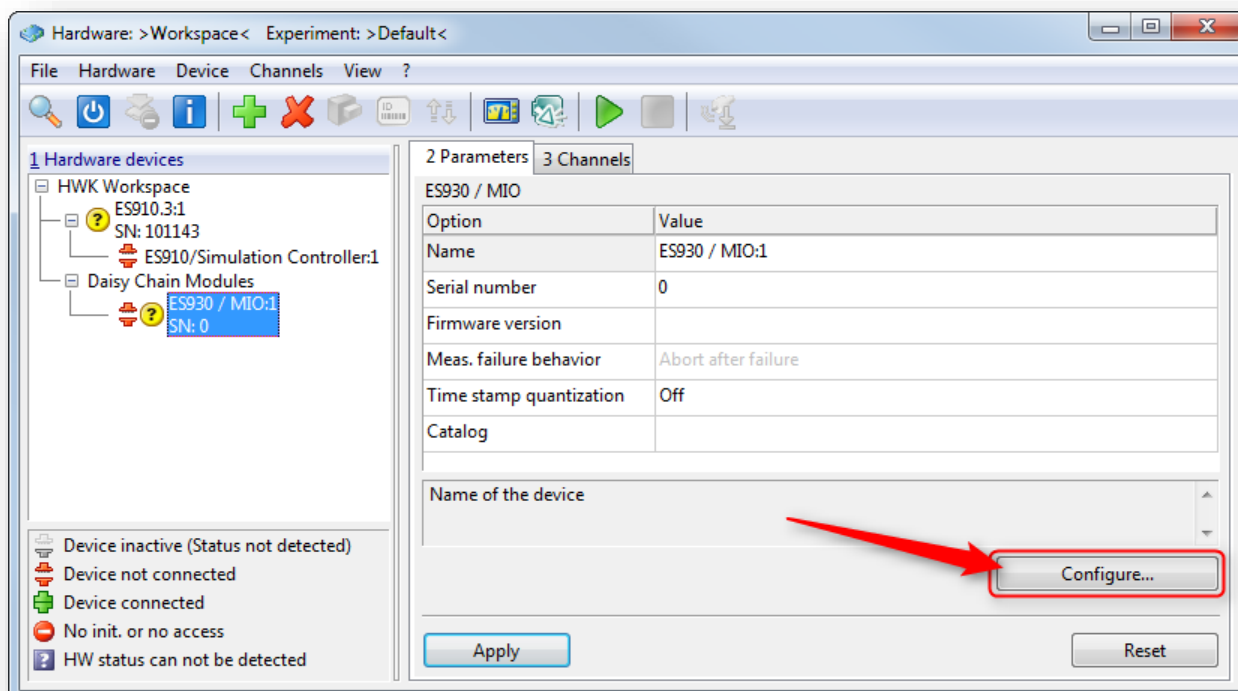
Hardware: >Workspace< Experiment: >Default<

File Hardware Device Channels View ?

1 Hardware devices

HWK Workspace
ES910.3:1
SN: 101143
ES910/Simulation Controller:1
Daisy Chain Modules
ES930 / MIO:1
SN: 0

Device inactive (Status not detected)
Device not connected
Device connected
No init. or no access
HW status can not be detected

2 Parameters 3 Channels

ES930 / MIO

| Option | Value |
|---|---|
| Name | ES930 / MIO:1 |
| Serial number | 0 |
| Firmware version | |
| Meas. failure behavior | Abort after failure |
| Time stamp quantization | Off |
| Catalog | |

Name of the device

Configure...

Apply

Reset